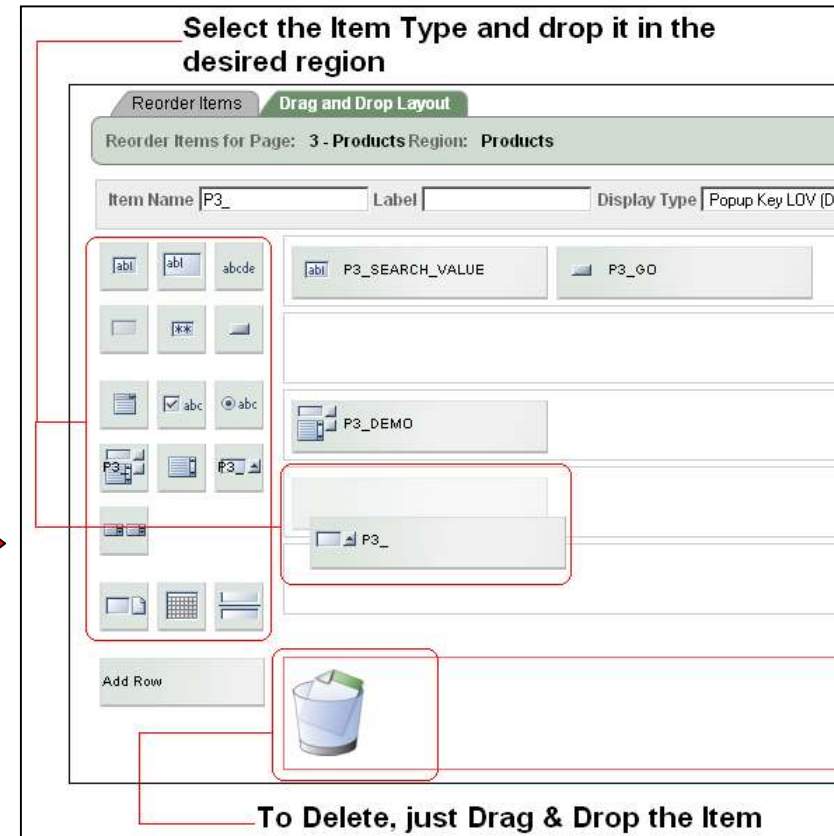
Select the Item Type and drop it in the desired region

Reorder Items
Drag and Drop Layout

Reorder Items for Page: 3 - Products Region: Products

Item Name P3_
Label
Display Type Popup Key LOV (D

abl
abl
abcde
**
abc
abc
P3
P3

abl P3_SEARCH_VALUE
P3_GO
P3_DEMO
P3_

Add Row

To Delete, just Drag & Drop the Item